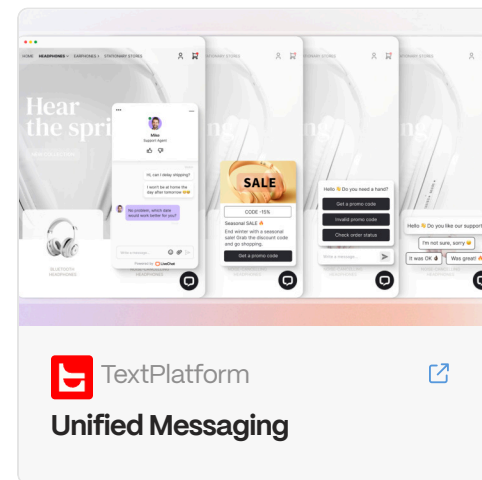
HOME HEADPHONES EARPHONES STATIONARY STORES

Hear the spri

Mike
Support Agent

Hi, can I delay shipping?

I won't be at home the day after tomorrow

No problem, which date would work better for you?

Write a message...

Powered by LiveChat

BLUETOOTH HEADPHONES

SALE

CODE -15%

Seasonal SALE 🔥

End winter with a seasonal sale! Grab the discount code and go shopping.

Get a promo code

Hello 👋 Do you need a hand?

Get a promo code

Invalid promo code

Check order status

Write a message...

Hello 👋 Do you like our support?

I'm not sure, sorry

It was OK

Was great

TextPlatform

Unified Messaging